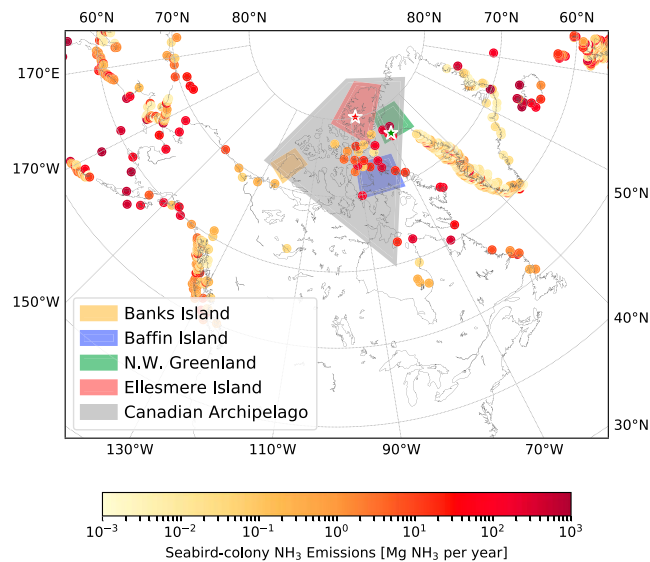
60°N 70°N 80°N 80°N 70°N 60°N

170°E

170°W

150°W

50°N

40°N

30°N

Banks Island
Baffin Island
N.W. Greenland
Ellesmere Island
Canadian Archipelago

130°W 110°W 90°W 70°W

$10^{-3}$ $10^{-2}$ $10^{-1}$ $10^{0}$ $10^{1}$ $10^{2}$ $10^{3}$

Seabird-colony $NH_3$ Emissions [Mg $NH_3$ per year]